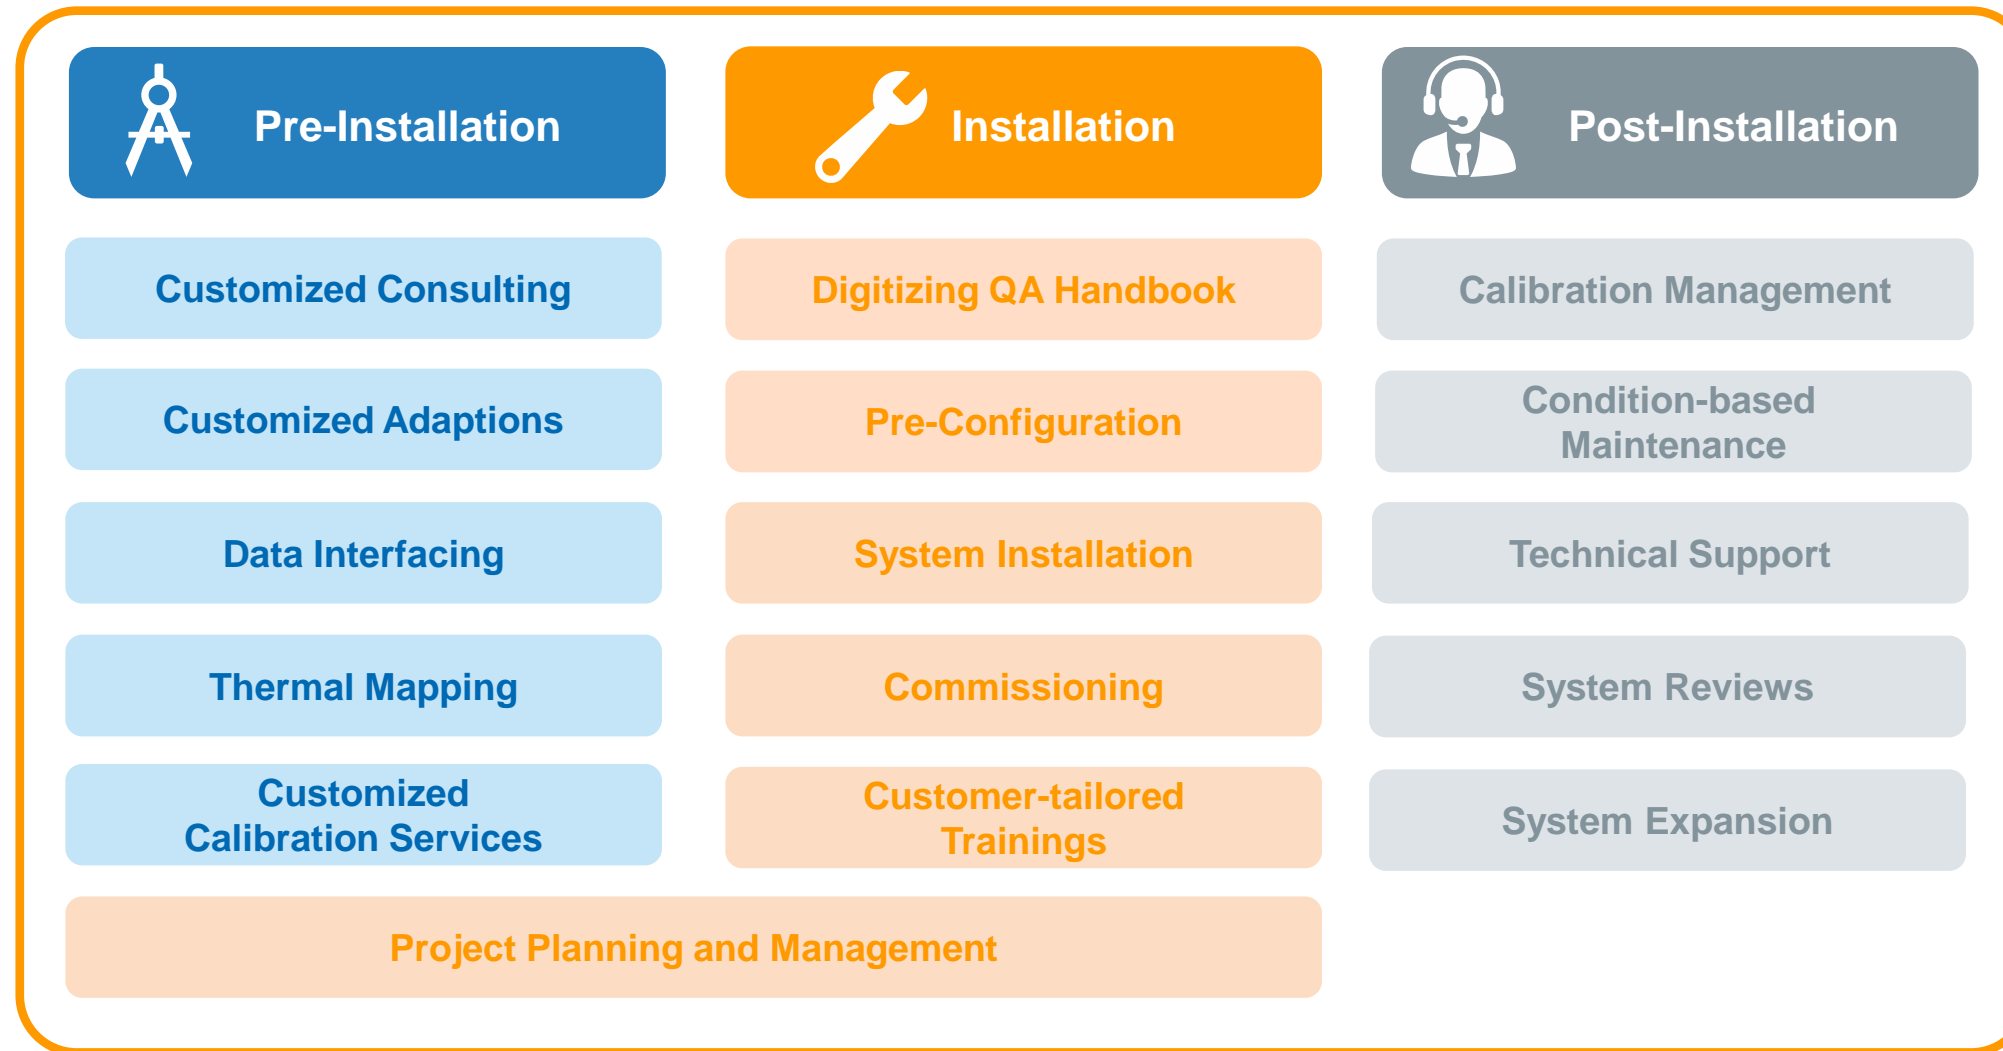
Pre-Installation

Customized Consulting

Customized Adaptions

Data Interfacing

Thermal Mapping

Customized Calibration Services

Installation

Digitizing QA Handbook

Pre-Configuration

System Installation

Commissioning

Customer-tailored Trainings

Post-Installation

Calibration Management

Condition-based Maintenance

Technical Support

System Reviews

System Expansion

Project Planning and Management